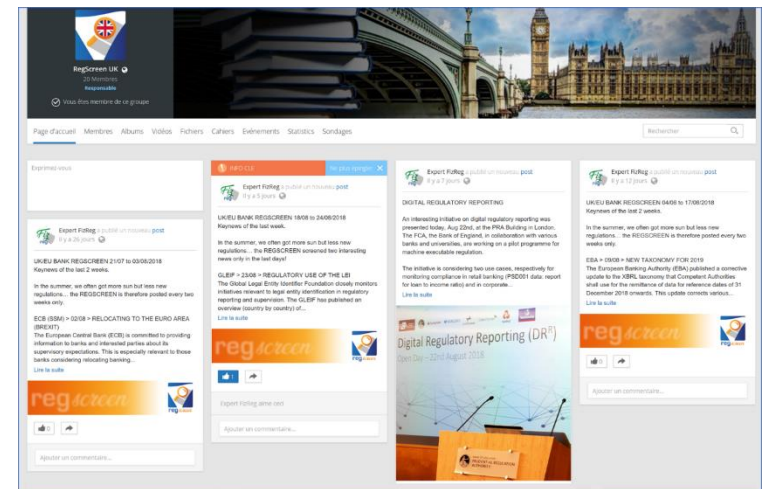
RegScreen UK
20 Membres
Responsable
Vous êtes membre de ce groupe

Page d'accueil Membres Albums Vidéos Fichiers Cahiers Evénements Statistics Sondages
Rechercher

Exprimez-vous

Expert FizReg a publié un nouveau post
Il y a 26 jours

UK/EU BANK REGSCREEN 21/07 to 03/08/2018
Keynews of the last 2 weeks.

In the summer, we often get more sun but less new regulations… the REGSCREEN is therefore posted every two weeks only.

ECB (SSM) > 02/08 > RELOCATING TO THE EURO AREA (BREXIT)
The European Central Bank (ECB) is committed to providing information to banks and interested parties about its supervisory expectations. This is especially relevant to those banks considering relocating banking…
Lire la suite

regscreen
regscreen

0

Ajouter un commentaire…

INFO CLE
Ne plus épingler

Expert FizReg a publié un nouveau post
Il y a 5 jours

UK/EU BANK REGSCREEN 18/08 to 24/08/2018
Keynews of the last week.

In the summer, we often get more sun but less new regulations… the REGSCREEN screened two interesting news only in the last days!

GLEIF > 23/08 > REGULATORY USE OF THE LEI
The Global Legal Entity Identifier Foundation closely monitors initiatives relevant to legal entity identification in regulatory reporting and supervision. The GLEIF has published an overview (country by country) of…
Lire la suite

regscreen
regscreen

1

Expert FizReg aime ceci

Ajouter un commentaire…

Expert FizReg a publié un nouveau post
Il y a 7 jours

DIGITAL REGULATORY REPORTING

An interesting initiative on digital regulatory reporting was presented today, Aug 22nd, at the PRA Building in London. The FCA, the Bank of England, in collaboration with various banks and universities, are working on a pilot programme for machine executable regulation.

The initiative is considering two use cases, respectively for monitoring compliance in retail banking (PSD001 data: report for loan to income ratio) and in corporate…
Lire la suite

Digital Regulatory Reporting (DR$^{R}$)
Open Day – 22nd August 2018

Expert FizReg a publié un nouveau post
Il y a 12 jours

UK/EU BANK REGSCREEN 04/08 to 17/08/2018
Keynews of the last 2 weeks.

In the summer, we often get more sun but less new regulations… the REGSCREEN is therefore posted every two weeks only.

EBA > 09/08 > NEW TAXONOMY FOR 2019
The European Banking Authority (EBA) published a corrective update to the XBRL taxonomy that Competent Authorities shall use for the remittance of data for reference dates of 31 December 2018 onwards. This update corrects various…
Lire la suite

regscreen
regscreen

0

Ajouter un commentaire…